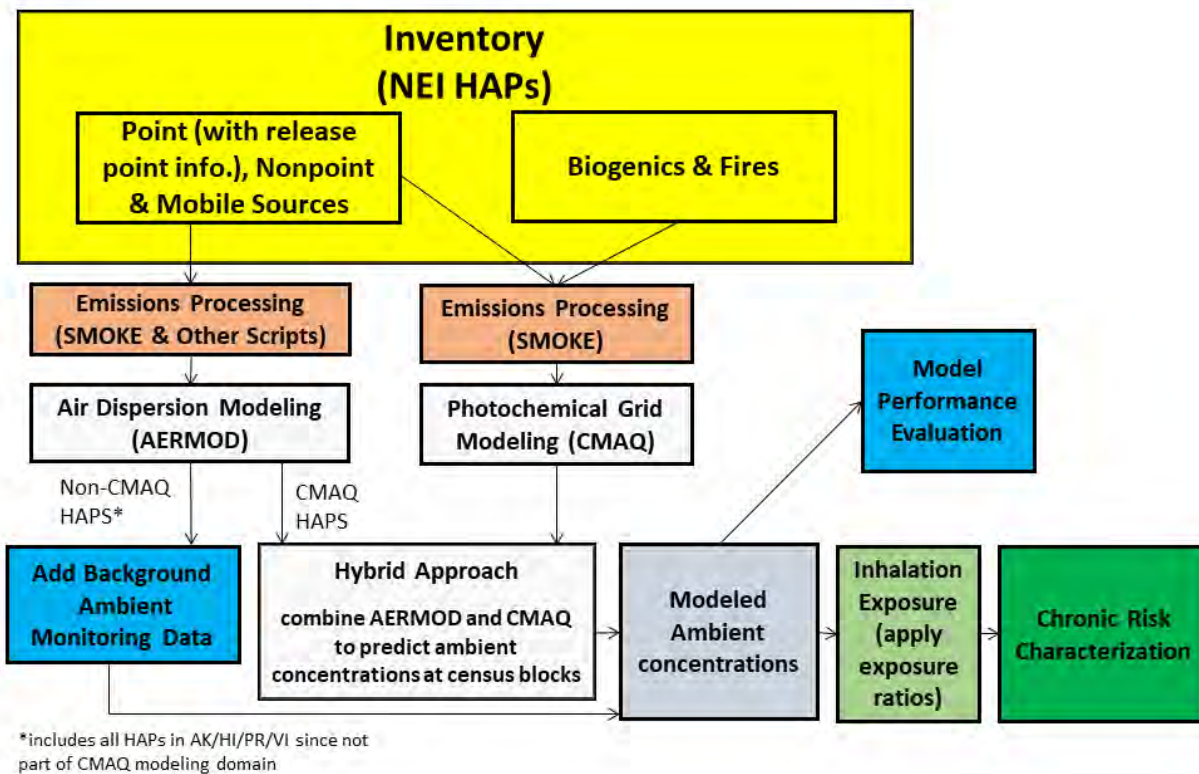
Inventory
(NEI HAPs)

Point (with release point info.), Nonpoint & Mobile Sources

Biogenics & Fires

Emissions Processing
(SMOKE & Other Scripts)

Emissions Processing
(SMOKE)

Model Performance Evaluation

Air Dispersion Modeling
(AERMOD)

Photochemical Grid Modeling (CMAQ)

Non-CMAQ HAPS*

CMAQ HAPS

Add Background Ambient Monitoring Data

Hybrid Approach

combine AERMOD and CMAQ to predict ambient concentrations at census blocks

Modeled Ambient concentrations

Inhalation Exposure (apply exposure ratios)

Chronic Risk Characterization

*includes all HAPs in AK/HI/PR/VI since not part of CMAQ modeling domain